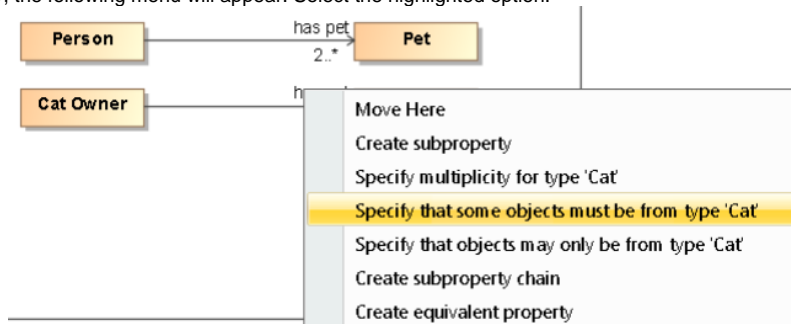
, the following menu will appear. Select the highlighted option.

Person

has pet

2..*

Pet

Cat Owner

h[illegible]

Move Here
Create subproperty
Specify multiplicity for type 'Cat'
Specify that some objects must be from type 'Cat'
Specify that objects may only be from type 'Cat'
Create subproperty chain
Create equivalent property